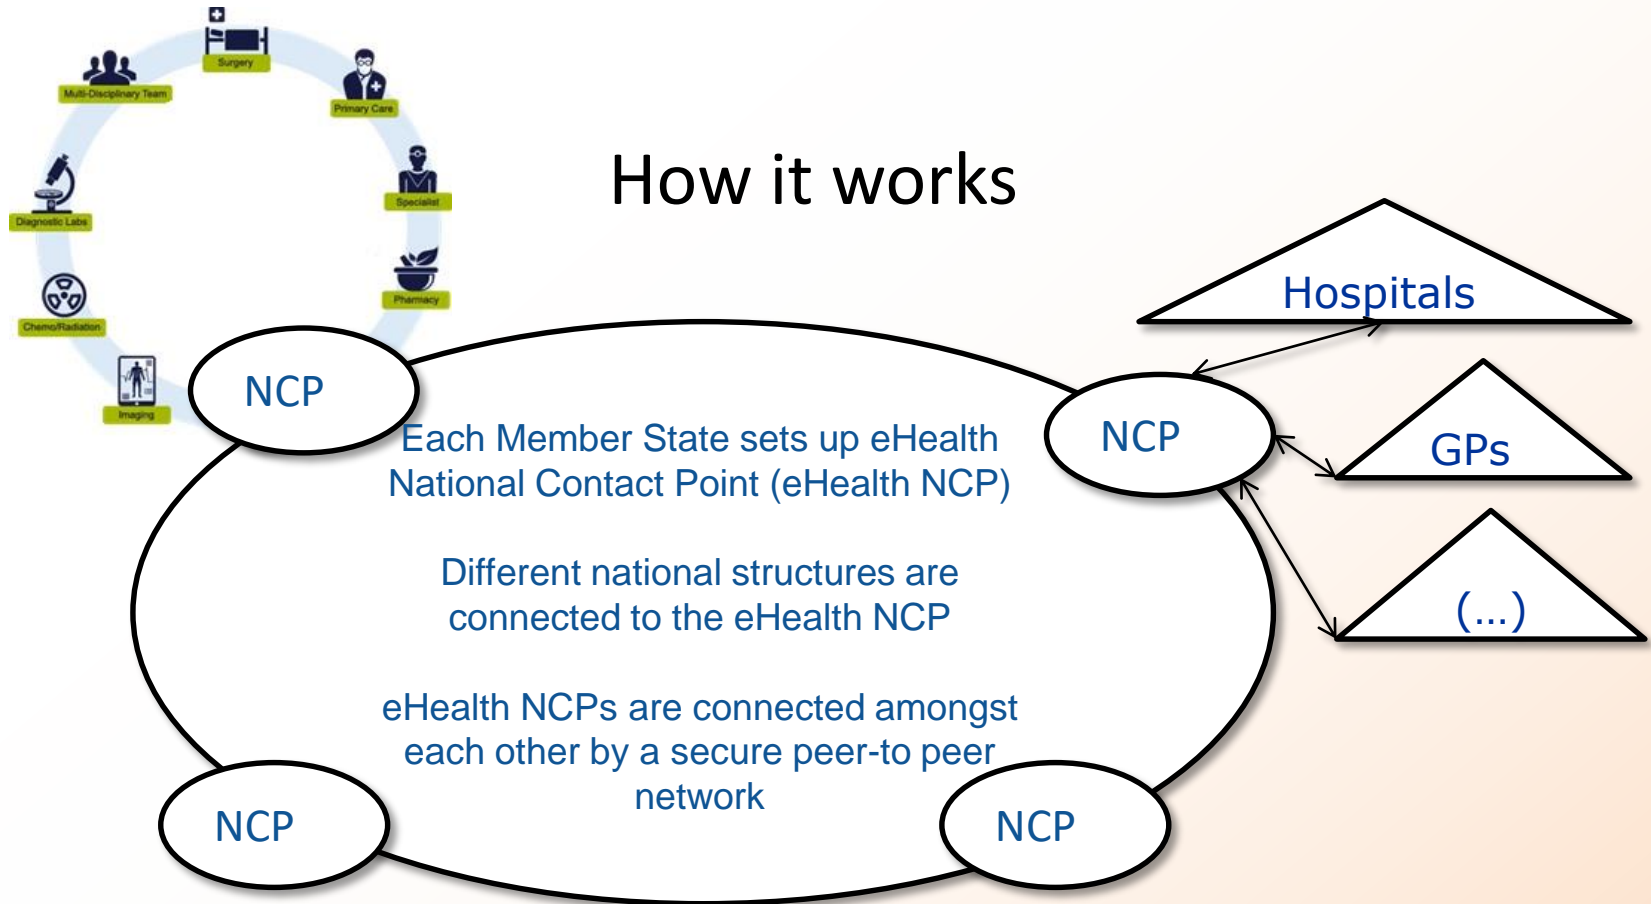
Surgery
Multi-Disciplinary Team
Primary Care
Specialist
Diagnostic Labs
Pharmacy
Chemo/Radiation
Imaging

How it works

Hospitals

GPs

(...)

NCP

NCP

Each Member State sets up eHealth National Contact Point (eHealth NCP)

Different national structures are connected to the eHealth NCP

eHealth NCPs are connected amongst each other by a secure peer-to peer network

NCP

NCP